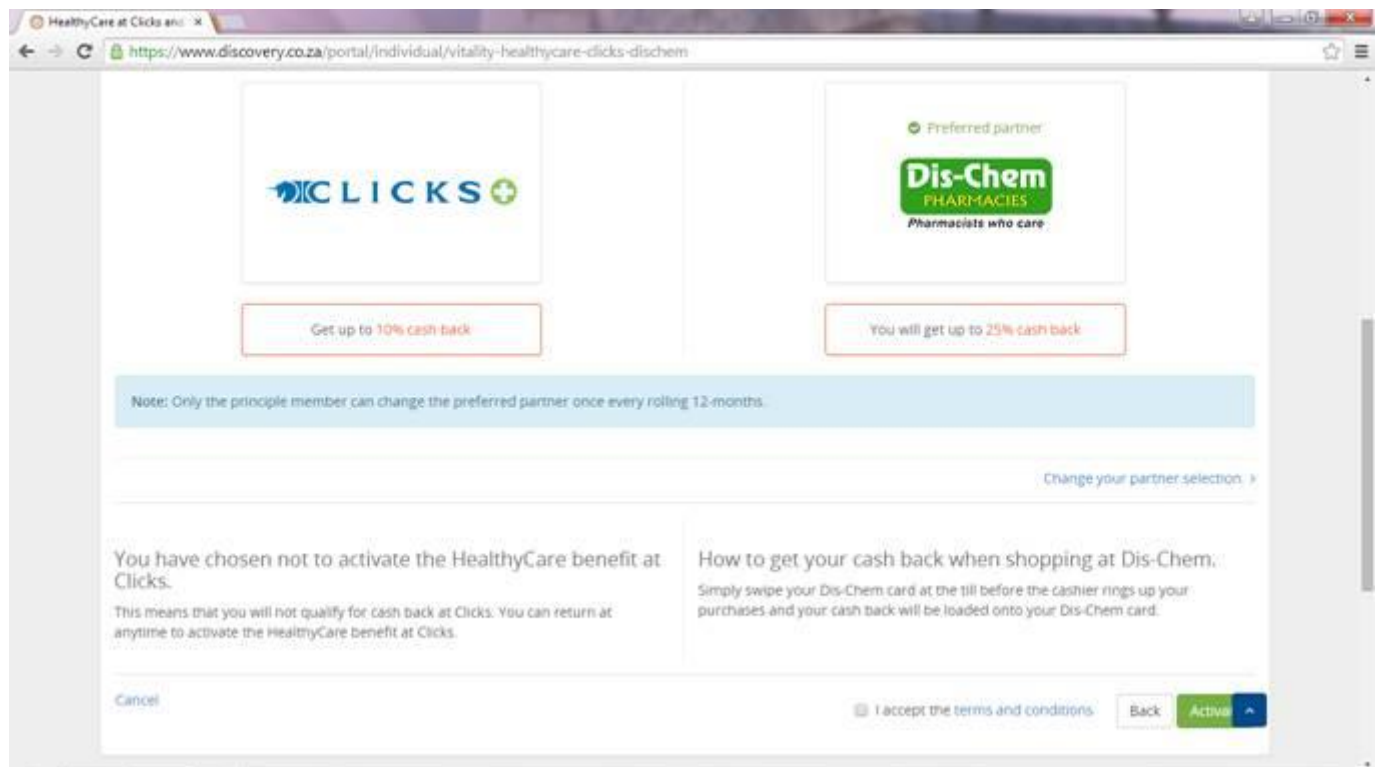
HealthyCare at Clicks and ×

https://www.discovery.co.za/portal/individual/vitality-healthycare-clicks-dischem

CLICKS

Preferred partner

Dis-Chem
PHARMACIES
Pharmacists who care

Get up to 10% cash back

You will get up to 25% cash back

Note: Only the principle member can change the preferred partner once every rolling 12-months.

Change your partner selection >

You have chosen not to activate the HealthyCare benefit at Clicks.

This means that you will not qualify for cash back at Clicks. You can return at anytime to activate the HealthyCare benefit at Clicks.

How to get your cash back when shopping at Dis-Chem.

Simply swipe your Dis-Chem card at the till before the cashier rings up your purchases and your cash back will be loaded onto your Dis-Chem card.

Cancel

I accept the terms and conditions

Back

Activa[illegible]